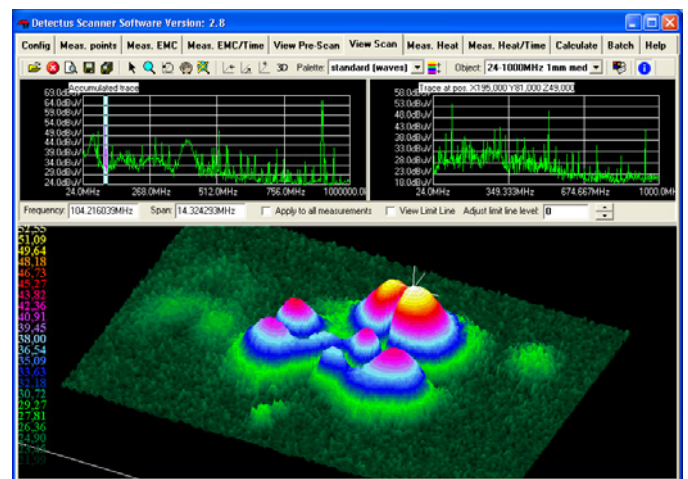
Detectus Scanner Software Version: 2.8

Config | Meas. points | Meas. EMC | Meas. EMC/Time | View Pre-Scan | View Scan | Meas. Heat | Meas. Heat/Time | Calculate | Batch | Help

3D Palette: standard (waves) Object: 24-1000MHz 1mm med

Accumulated trace
69.0dBuV
64.0dBuV
59.0dBuV
54.0dBuV
49.0dBuV
44.0dBuV
39.0dBuV
34.0dBuV
29.0dBuV
24.0dBuV
24.0MHz 268.0MHz 512.0MHz 756.0MHz 1000000.0

Trace at pos. X195,000 Y81,000 Z49,000
58.0dBuV
53.0dBuV
48.0dBuV
43.0dBuV
38.0dBuV
33.0dBuV
28.0dBuV
23.0dBuV
18.0dBuV
24.0MHz 349.333MHz 674.667MHz 1000.0M

Frequency: 104.216039MHz Span: 14.324293MHz Apply to all measurements View Limit Line Adjust limit line level: 0

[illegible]
51,09
49,64
48,18
46,73
45,27
43,82
42,36
40,91
39,45
38,00
36,54
35,09
33,63
32,18
30,72
29,27
27,81
26,36
24,90
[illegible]
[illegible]